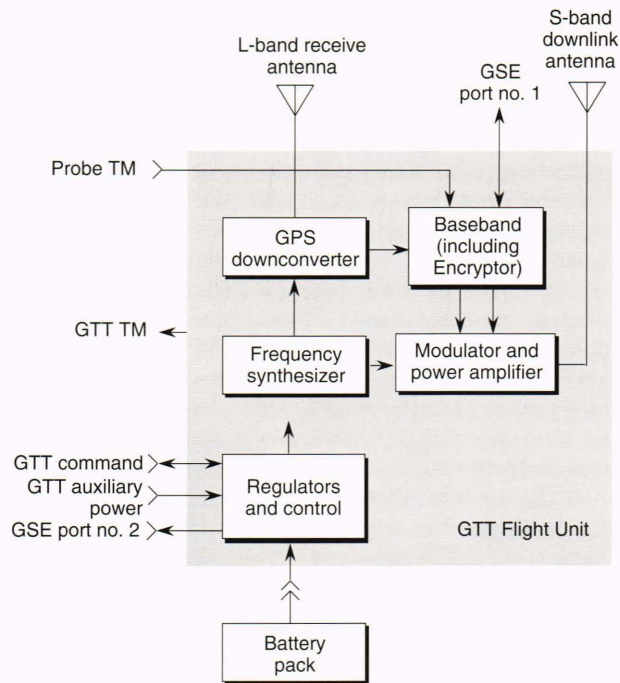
L-band receive antenna

GSE port no. 1

S-band downlink antenna

Probe TM

GPS downconverter

Baseband (including Encryptor)

GTT TM

Frequency synthesizer

Modulator and power amplifier

GTT command

GTT auxiliary power

GSE port no. 2

Regulators and control

GTT Flight Unit

Battery pack